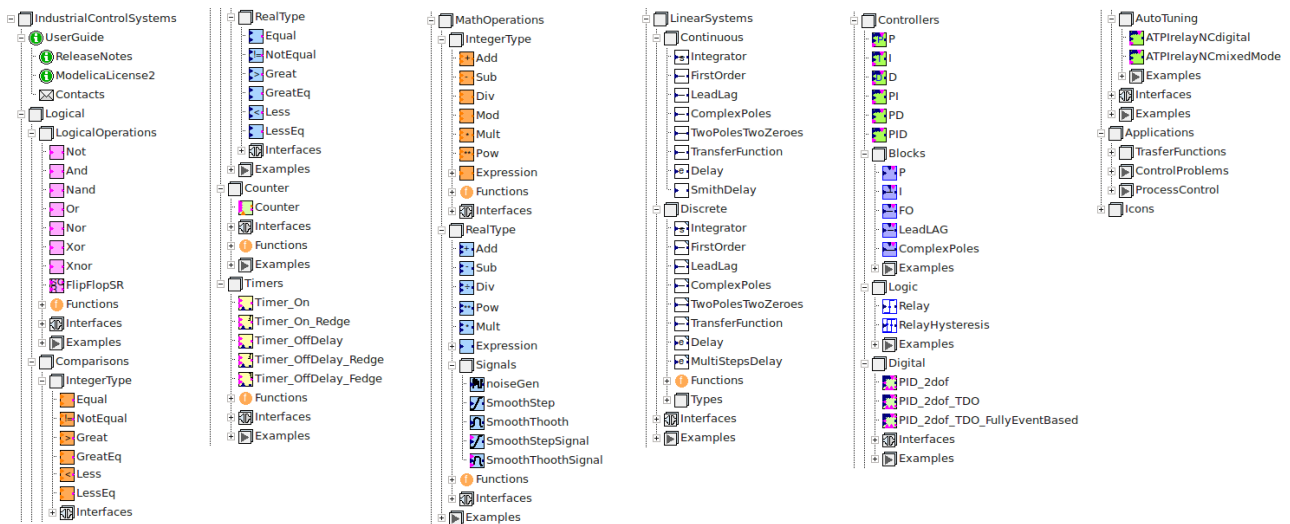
IndustrialControlSystems
UserGuide
ReleaseNotes
ModelicaLicense2
Contacts
Logical
LogicalOperations
Not
And
Nand
Or
Nor
Xor
Xnor
FlipFlopSR
Functions
Interfaces
Examples
Comparisons
IntegerType
Equal
NotEqual
Great
GreatEq
Less
LessEq
Interfaces

RealType
Equal
NotEqual
Great
GreatEq
Less
LessEq
Interfaces
Examples
Counter
Counter
Interfaces
Functions
Examples
Timers
Timer_On
Timer_On_Redge
Timer_OffDelay
Timer_OffDelay_Redge
Timer_OffDelay_Fedge
Functions
Interfaces
Examples

MathOperations
IntegerType
Add
Sub
Div
Mod
Mult
Pow
Expression
Functions
Interfaces
RealType
Add
Sub
Div
Pow
Mult
Expression
Signals
noiseGen
SmoothStep
SmoothThooth
SmoothStepSignal
SmoothThoothSignal
Functions
Interfaces
Examples

LinearSystems
Continuous
Integrator
FirstOrder
LeadLag
ComplexPoles
TwoPolesTwoZeroes
TransferFunction
Delay
SmithDelay
Discrete
Integrator
FirstOrder
LeadLag
ComplexPoles
TwoPolesTwoZeroes
TransferFunction
Delay
MultiStepsDelay
Functions
Types
Interfaces
Examples

Controllers
P
I
D
PI
PD
PID
Blocks
P
I
FO
LeadLAG
ComplexPoles
Examples
Logic
Relay
RelayHysteresis
Examples
Digital
PID_2dof
PID_2dof_TDO
PID_2dof_TDO_FullyEventBased
Interfaces
Examples

AutoTuning
ATPIrelayNCdigital
ATPIrelayNCmixedMode
Examples
Interfaces
Examples
Applications
TrasferFunctions
ControlProblems
ProcessControl
Icons